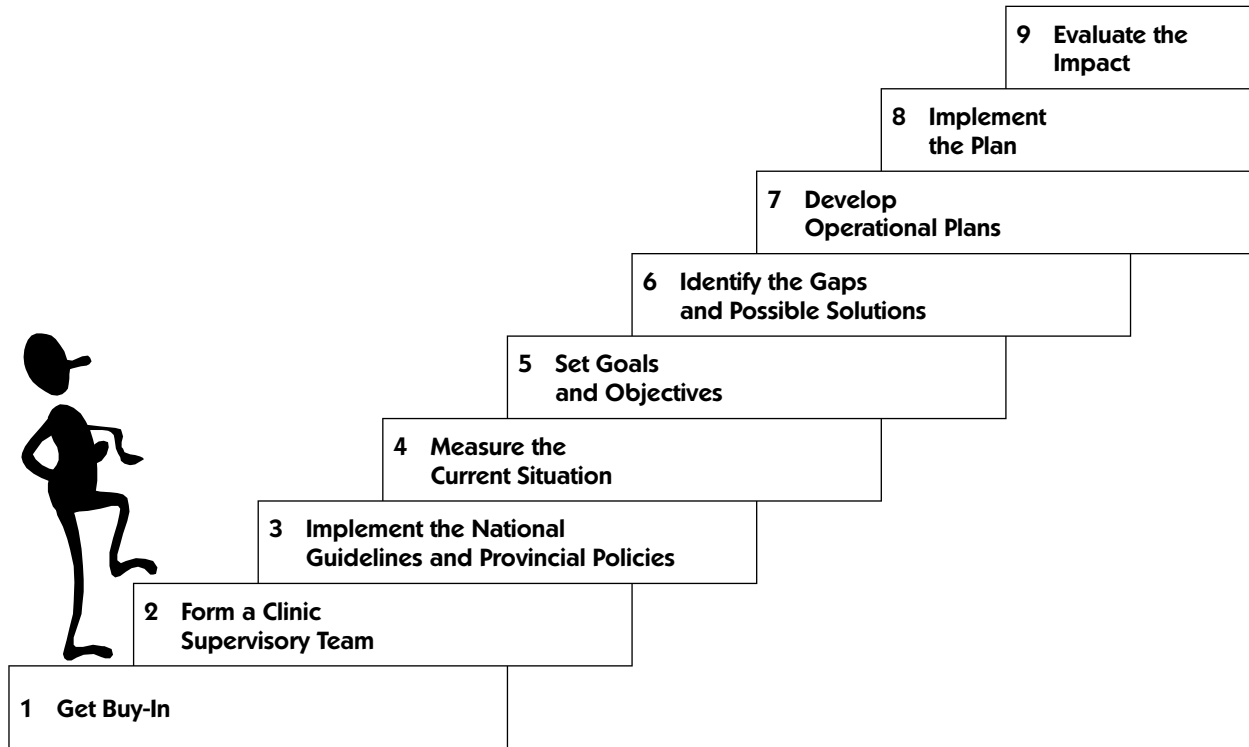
9 Evaluate the Impact

8 Implement the Plan

7 Develop Operational Plans

6 Identify the Gaps and Possible Solutions

5 Set Goals and Objectives

4 Measure the Current Situation

3 Implement the National Guidelines and Provincial Policies

2 Form a Clinic Supervisory Team

1 Get Buy-In